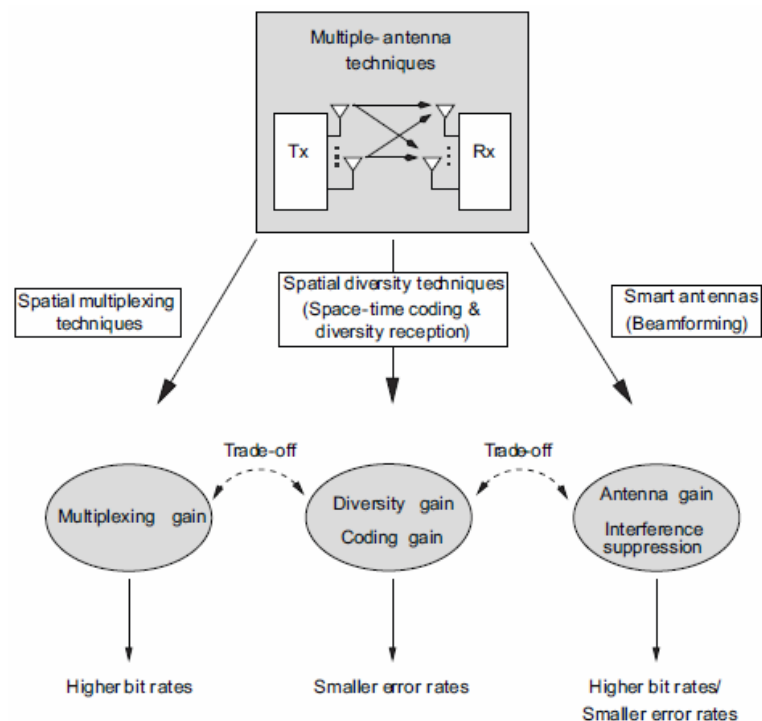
Multiple-antenna techniques

Tx

Rx

Spatial multiplexing techniques

Spatial diversity techniques (Space-time coding & diversity reception)

Smart antennas (Beamforming)

Trade-off

Trade-off

Multiplexing gain

Diversity gain

Coding gain

Antenna gain

Interference suppression

Higher bit rates

Smaller error rates

Higher bit rates/ Smaller error rates